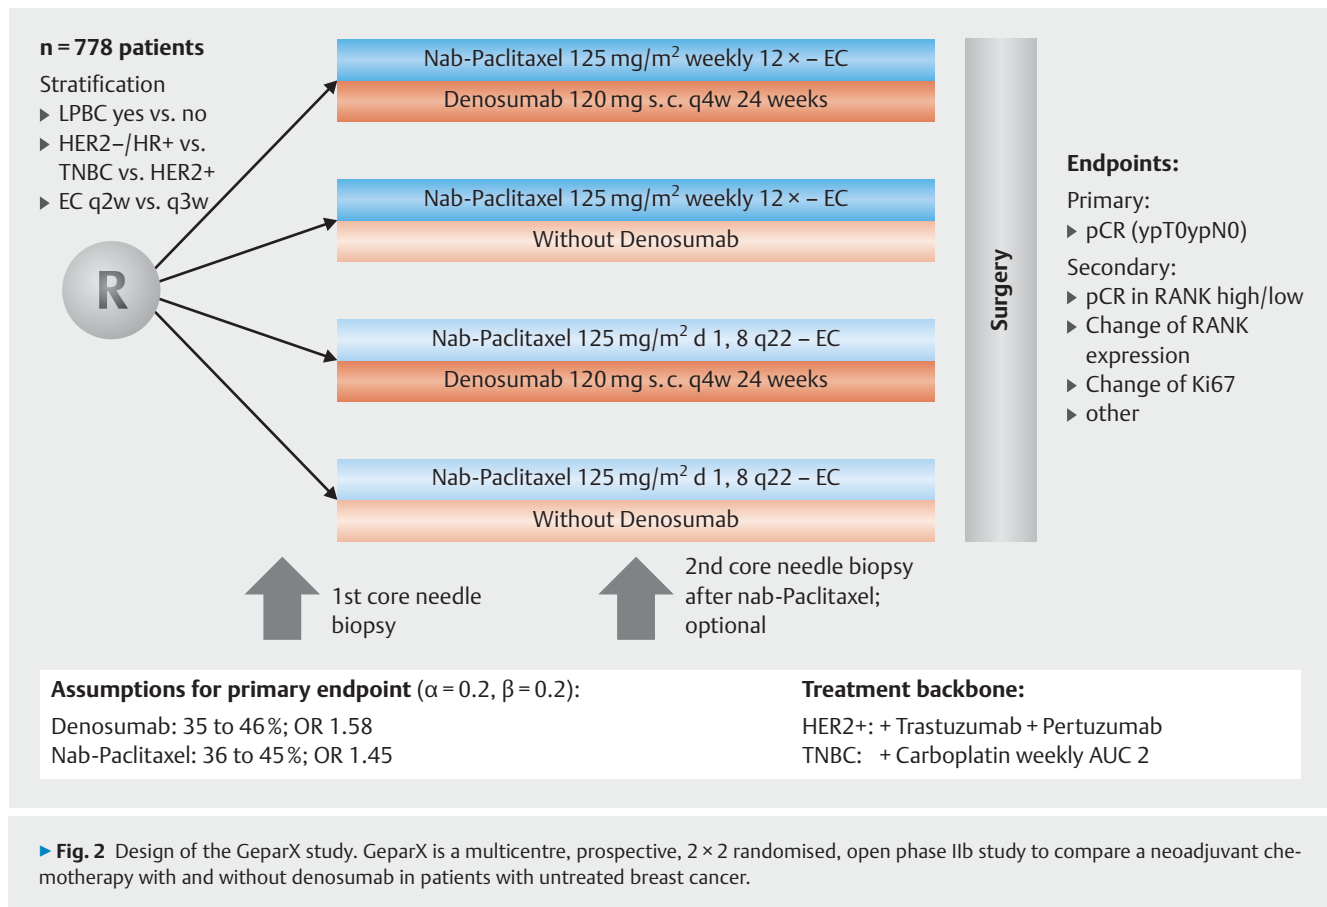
n = 778 patients

Stratification
▸ LPBC yes vs. no
▸ HER2−/HR+ vs. TNBC vs. HER2+
▸ EC q2w vs. q3w

R

Nab-Paclitaxel 125 mg/m$^2$ weekly 12 × – EC
Denosumab 120 mg s. c. q4w 24 weeks

Nab-Paclitaxel 125 mg/m$^2$ weekly 12 × – EC
Without Denosumab

Nab-Paclitaxel 125 mg/m$^2$ d 1, 8 q22 – EC
Denosumab 120 mg s. c. q4w 24 weeks

Nab-Paclitaxel 125 mg/m$^2$ d 1, 8 q22 – EC
Without Denosumab

Surgery

Endpoints:
Primary:
▸ pCR (ypT0ypN0)
Secondary:
▸ pCR in RANK high/low
▸ Change of RANK expression
▸ Change of Ki67
▸ other

1st core needle biopsy

2nd core needle biopsy after nab-Paclitaxel; optional

Assumptions for primary endpoint ($\alpha = 0.2$, $\beta = 0.2$):
Denosumab: 35 to 46 %; OR 1.58
Nab-Paclitaxel: 36 to 45 %; OR 1.45

Treatment backbone:
HER2+: + Trastuzumab + Pertuzumab
TNBC: + Carboplatin weekly AUC 2

▸ Fig. 2 Design of the GeparX study. GeparX is a multicentre, prospective, 2 × 2 randomised, open phase IIb study to compare a neoadjuvant chemotherapy with and without denosumab in patients with untreated breast cancer.